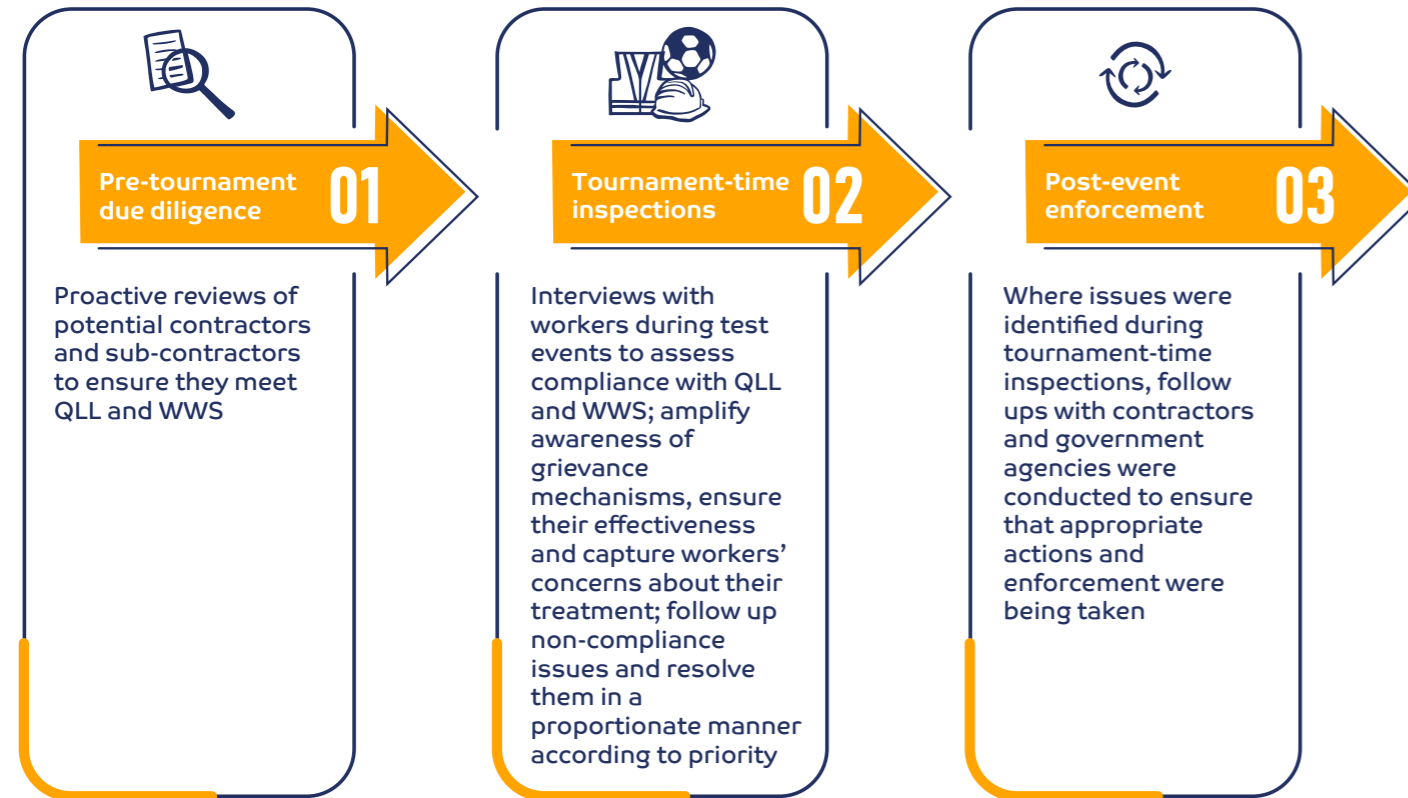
Pre-tournament due diligence 01

Proactive reviews of potential contractors and sub-contractors to ensure they meet QLL and WWS

Tournament-time inspections 02

Interviews with workers during test events to assess compliance with QLL and WWS; amplify awareness of grievance mechanisms, ensure their effectiveness and capture workers' concerns about their treatment; follow up non-compliance issues and resolve them in a proportionate manner according to priority

Post-event enforcement 03

Where issues were identified during tournament-time inspections, follow ups with contractors and government agencies were conducted to ensure that appropriate actions and enforcement were being taken